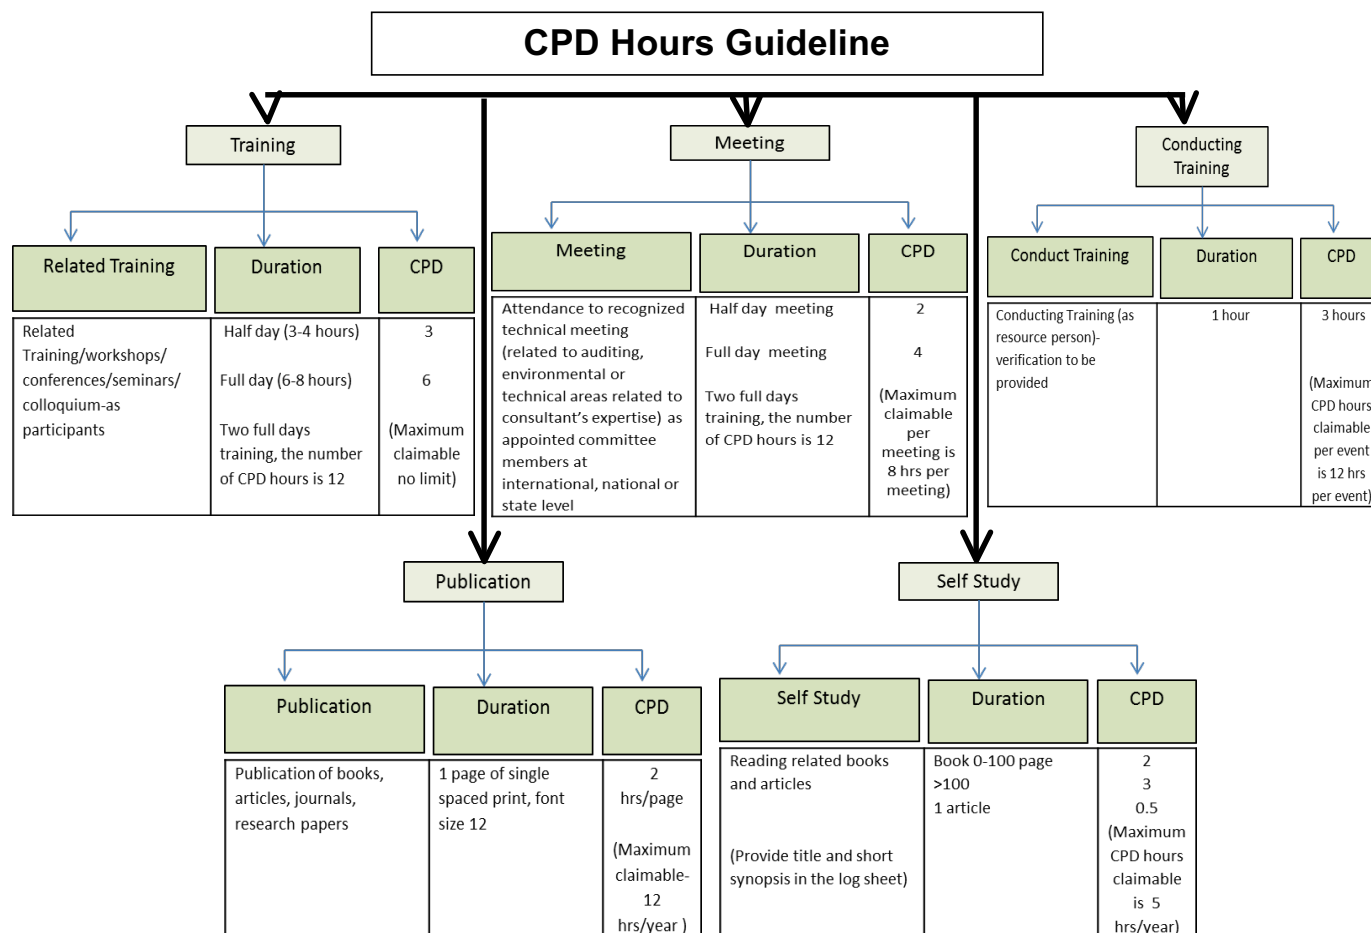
CPD Hours Guideline

Training

| Related Training | Duration | CPD |
|---|---|---|
| Related Training/workshops/ conferences/seminars/ colloquium-as participants | Half day (3-4 hours)<br><br>Full day (6-8 hours)<br><br>Two full days training, the number of CPD hours is 12 | 3<br><br>6<br><br>(Maximum claimable no limit) |

Meeting

| Meeting | Duration | CPD |
|---|---|---|
| Attendance to recognized technical meeting (related to auditing, environmental or technical areas related to consultant's expertise) as appointed committee members at international, national or state level | Half day meeting<br><br>Full day meeting<br><br>Two full days training, the number of CPD hours is 12 | 2<br><br>4<br><br>(Maximum claimable per meeting is 8 hrs per meeting) |

Conducting Training

| Conduct Training | Duration | CPD |
|---|---|---|
| Conducting Training (as resource person)- verification to be provided | 1 hour | 3 hours<br><br>(Maximum CPD hours claimable per event is 12 hrs per event) |

Publication

| Publication | Duration | CPD |
|---|---|---|
| Publication of books, articles, journals, research papers | 1 page of single spaced print, font size 12 | 2 hrs/page<br><br>(Maximum claimable- 12 hrs/year ) |

Self Study

| Self Study | Duration | CPD |
|---|---|---|
| Reading related books and articles<br><br>(Provide title and short synopsis in the log sheet) | Book 0-100 page<br>>100<br>1 article | 2<br>3<br>0.5<br>(Maximum CPD hours claimable is 5 hrs/year) |